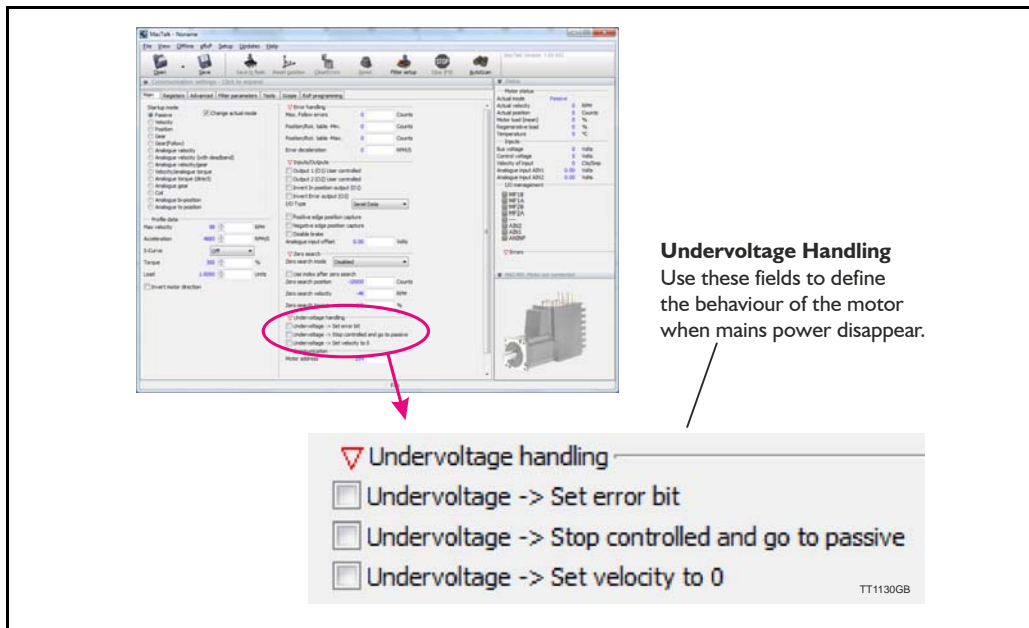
MacTalk - Noname

File View Offline Setup Updates Help

Open Save Save to flash Reset position Clear errors Reset Filter setup Stop (F9) AutoScan

Main Registers Advanced Filter parameters Tests Scope Xref programming

Startup mode
Passive
Velocity
Position
Gear
Gear(Follow)
Analogue velocity
Analogue velocity (with deadband)
Analogue velocity/gear
Velocity/analogue torque
Analogue torque (direct)
Analogue gear
Coil
Analogue bi-position
Analogue to position

Change actual mode

Error handling
Max. Follow errors Counts
Position/Ext. table Min. Counts
Position/Ext. table Max. Counts
Error deceleration RPM/S

Inputs/Outputs
Output 1 (O1) User controlled
Output 2 (O2) User controlled
Invert In position output (O1)
Invert Error output (O2)
I/O Type Serial Data

Positive edge position capture
Negative edge position capture
Disable brake
Analogue input offset 0.00 Volts

Profile data
Max velocity RPM
Acceleration RPM/S
S-Curve Off
Torque %
Load Units
Invert motor direction

Zero search
Zero search mode Disabled
Use index after zero search
Zero search position Counts
Zero search velocity RPM
Zero search torque %

Undervoltage handling
Undervoltage -> Set error bit
Undervoltage -> Stop controlled and go to passive
Undervoltage -> Set velocity to 0

Motor address

Status
Motor status
Actual mode Passive
Actual velocity 0 RPM
Actual position 0 Counts
Motor load (mean) 0 %
Regenerative load 0 %
Temperature 0 °C
Inputs
Bus voltage 0 Volts
Control voltage 0 Volts
Velocity of input 0 Clk/Smp
Analogue input AIN1 0.00 Volts
Analogue input AIN2 0.00 Volts
I/O management
MF1B
MF1A
MF2B
MF2A
AIN2
AIN1
AN0NP

Errors

Undervoltage Handling
Use these fields to define the behaviour of the motor when mains power disappear.

Undervoltage handling
Undervoltage -> Set error bit
Undervoltage -> Stop controlled and go to passive
Undervoltage -> Set velocity to 0

TT1130GB